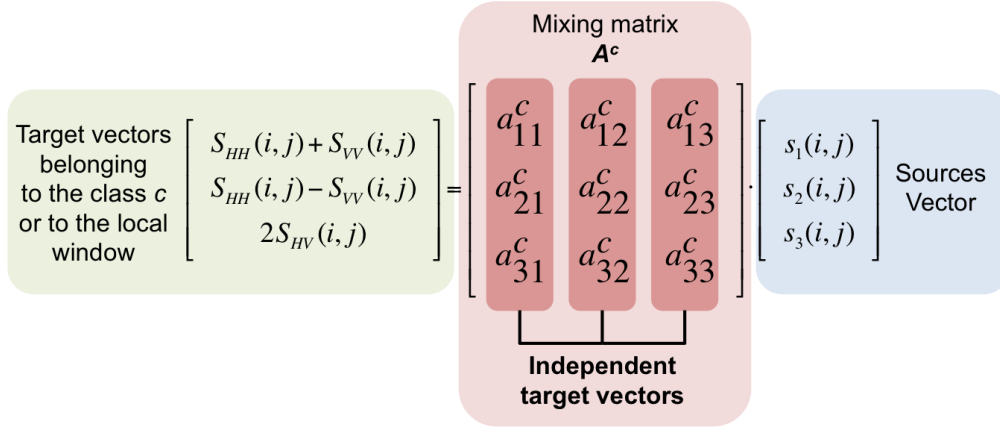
Mixing matrix
$\boldsymbol{A^c}$

Target vectors belonging to the class $c$ or to the local window

$\begin{bmatrix} S_{HH}(i,j)+S_{VV}(i,j) \\ S_{HH}(i,j)-S_{VV}(i,j) \\ 2S_{HV}(i,j) \end{bmatrix} = \begin{bmatrix} a_{11}^c & a_{12}^c & a_{13}^c \\ a_{21}^c & a_{22}^c & a_{23}^c \\ a_{31}^c & a_{32}^c & a_{33}^c \end{bmatrix} \cdot \begin{bmatrix} s_1(i,j) \\ s_2(i,j) \\ s_3(i,j) \end{bmatrix}$

Sources Vector

Independent target vectors